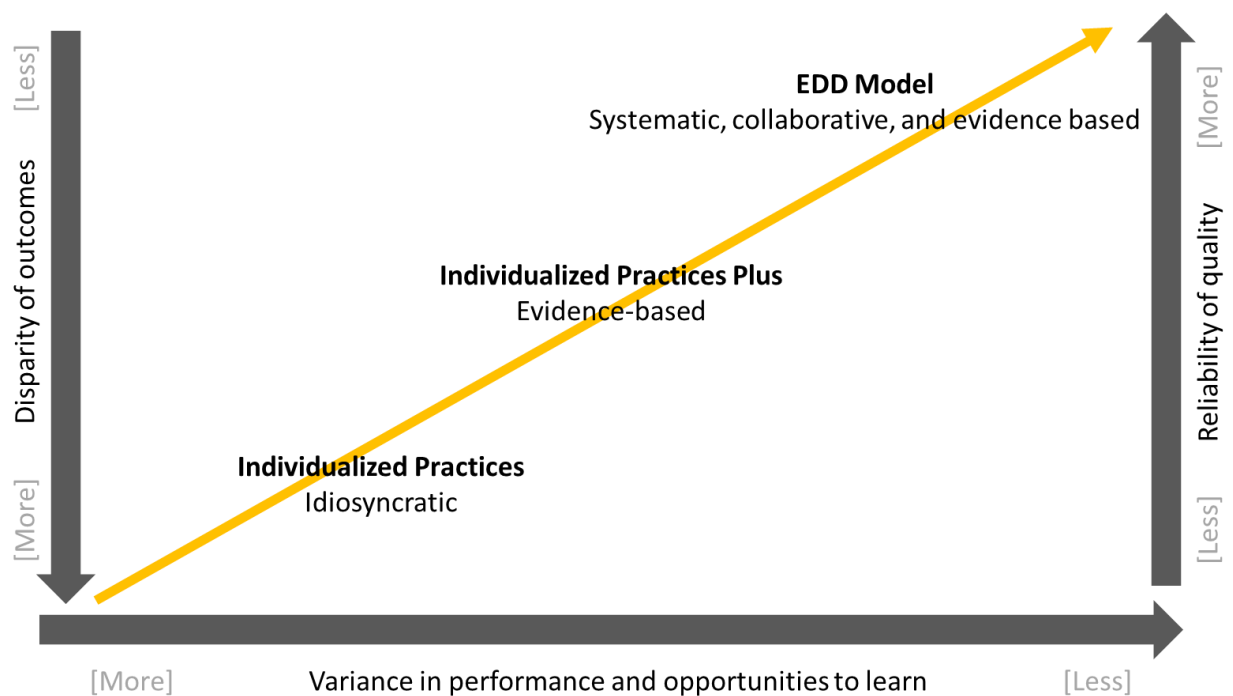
[Less]

Disparity of outcomes

[More]

EDD Model
Systematic, collaborative, and evidence based

Individualized Practices Plus
Evidence-based

Individualized Practices
Idiosyncratic

[More]

Reliability of quality

[Less]

[More]

Variance in performance and opportunities to learn

[Less]